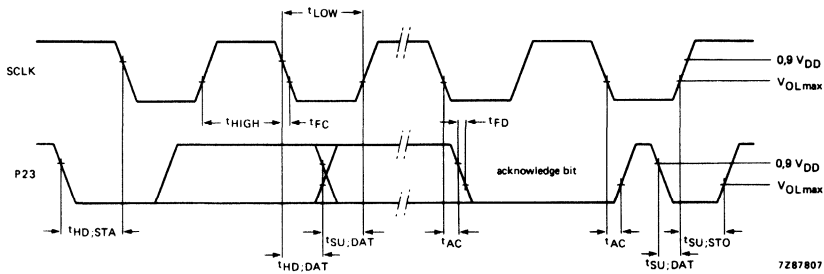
$t_{LOW}$

SCLK

$0,9\ V_{DD}$

$V_{OL\,max}$

$t_{HIGH}$

$t_{FC}$

$t_{FD}$

P23

acknowledge bit

$0,9\ V_{DD}$

$V_{OL\,max}$

$t_{HD;STA}$

$t_{SU;DAT}$

$t_{AC}$

$t_{AC}$

$t_{SU;STO}$

$t_{HD;DAT}$

$t_{SU;DAT}$

7Z87807